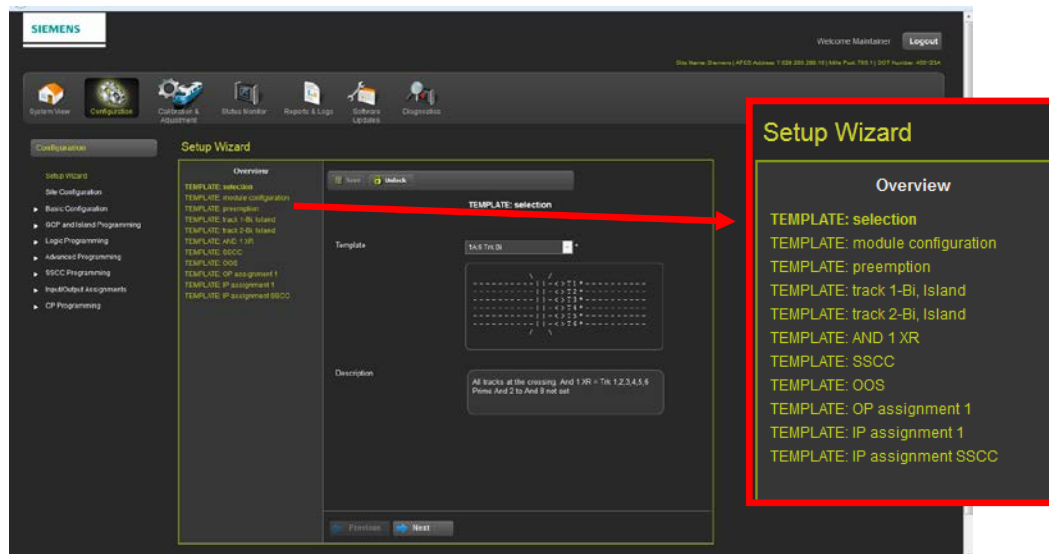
SIEMENS

Welcome Maintainer Logout

Site Name: Siemens | ATCS Address: 7.620.200.200.10 | Mile Post: TRS 1 | DOT Number: 450123A

System View Configuration Calibration & Adjustment Status Monitor Reports & Logs Software Updates Diagnostics

Configuration

Setup Wizard
Site Configuration
Basic Configuration
GCP and Island Programming
Logic Programming
Advanced Programming
SSCC Programming
Input/Output Assignments
CP Programming

Setup Wizard

Overview
TEMPLATE: selection
TEMPLATE: module configuration
TEMPLATE: preemption
TEMPLATE: track 1-Bi, Island
TEMPLATE: track 2-Bi, Island
TEMPLATE: AND 1 XR
TEMPLATE: SSCC
TEMPLATE: OOS
TEMPLATE: OP assignment 1
TEMPLATE: IP assignment 1
TEMPLATE: IP assignment SSCC

Save Unlock

TEMPLATE: selection

Template 1A:6 Trk Bi *

Description All tracks at the crossing. And 1 XR = Trk 1,2,3,4,5,6 Prime And 2 to And 8 not set

Previous Next

Setup Wizard

Overview
TEMPLATE: selection
TEMPLATE: module configuration
TEMPLATE: preemption
TEMPLATE: track 1-Bi, Island
TEMPLATE: track 2-Bi, Island
TEMPLATE: AND 1 XR
TEMPLATE: SSCC
TEMPLATE: OOS
TEMPLATE: OP assignment 1
TEMPLATE: IP assignment 1
TEMPLATE: IP assignment SSCC